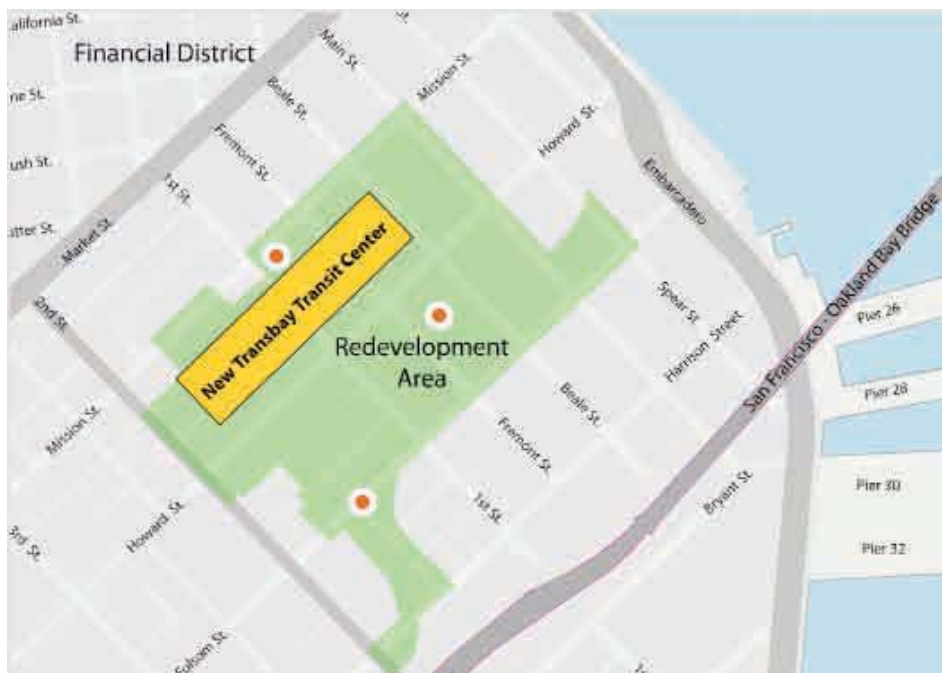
alifornia St.

Financial District

Main St.

Beale St.

Mission St.

ne St.

Howard St.

ush St.

Fremont St.

1st St.

Embarcadero

utter St.

Market St.

New Transbay Transit Center

2nd St.

Redevelopment Area

Spear St.

Harrison Street

San Francisco - Oakland Bay Bridge

Pier 26

Pier 28

Mission St.

Beale St.

Fremont St.

Pier 30

Bryant St.

1st St.

Howard St.

Pier 32

3rd St.

Folsom St.